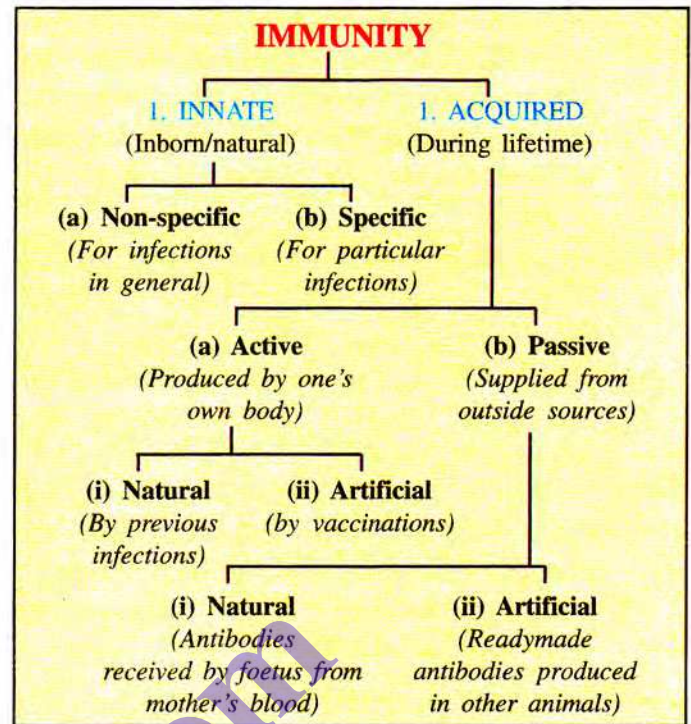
IMMUNITY

1. INNATE
(Inborn/natural)

1. ACQUIRED
(During lifetime)

(a) Non-specific
(For infections in general)

(b) Specific
(For particular infections)

(a) Active
(Produced by one's own body)

(b) Passive
(Supplied from outside sources)

(i) Natural
(By previous infections)

(ii) Artificial
(by vaccinations)

(i) Natural
(Antibodies received by foetus from mother's blood)

(ii) Artificial
(Readymade antibodies produced in other animals)